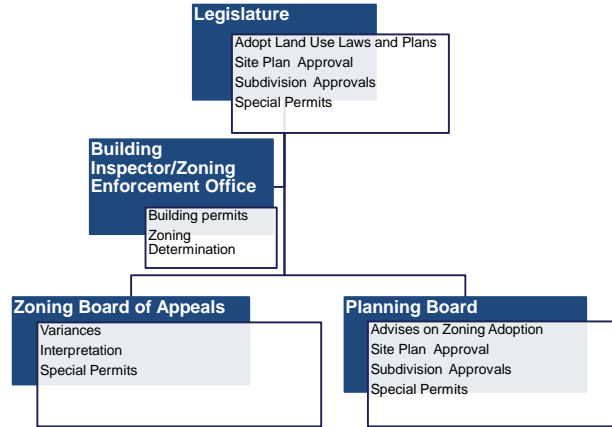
Legislature

Adopt Land Use Laws and Plans
Site Plan Approval
Subdivision Approvals
Special Permits

Building Inspector/Zoning Enforcement Office

Building permits
Zoning Determination

Zoning Board of Appeals

Variances
Interpretation
Special Permits

Planning Board

Advises on Zoning Adoption
Site Plan Approval
Subdivision Approvals
Special Permits